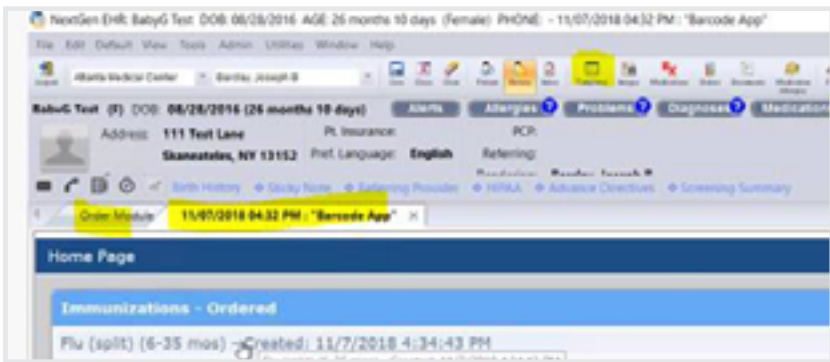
NextGen EHR: BabyG Test DOB: 08/28/2016 AGE 26 months 10 days (Female) PHONE: - 11/07/2018 04:32 PM : "Barcode App"

File Edit Default View Tools Admin Utilities Window Help

Alberta Medical Center Barclay, Joseph B

BabyG Test (F) DOB: 08/28/2016 (26 months 10 days) Alerts Allergies Problems Diagnoses Medications

Address: 111 Test Lane Skaneateles, NY 13152 Pt. Insurance: Pref. Language: English PCP: Referring: Rendering: Barclay, Joseph B

Birth History Sticky Note Referring Provider HIPAA Advance Directives Screening Summary

Order Module 11/07/2018 04:32 PM : "Barcode App"

Home Page

Immunizations - Ordered

Flu (split) (6-35 mos) - Created: 11/7/2018 4:34:43 PM